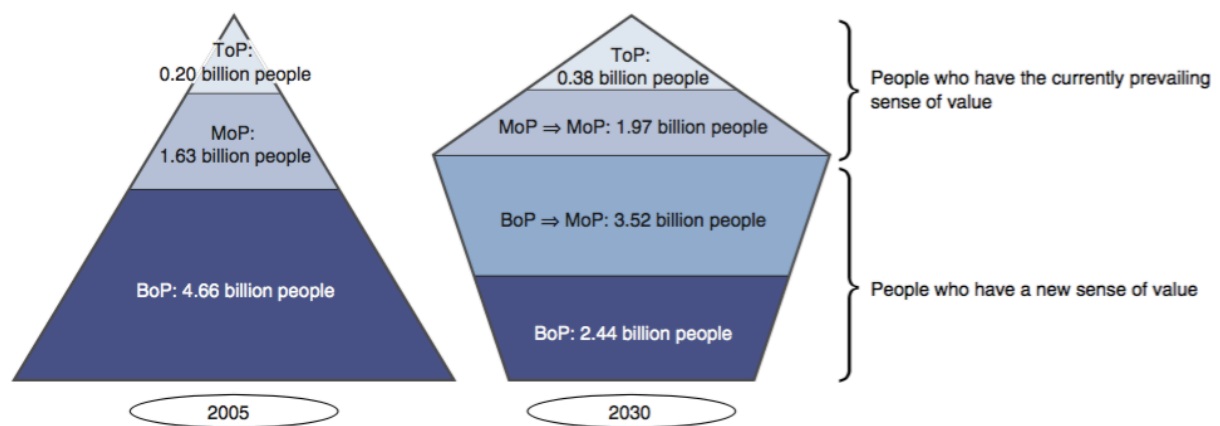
ToP:
0.20 billion people

MoP:
1.63 billion people

BoP: 4.66 billion people

2005

ToP:
0.38 billion people

MoP $\Rightarrow$ MoP: 1.97 billion people

BoP $\Rightarrow$ MoP: 3.52 billion people

BoP: 2.44 billion people

2030

People who have the currently prevailing sense of value

People who have a new sense of value